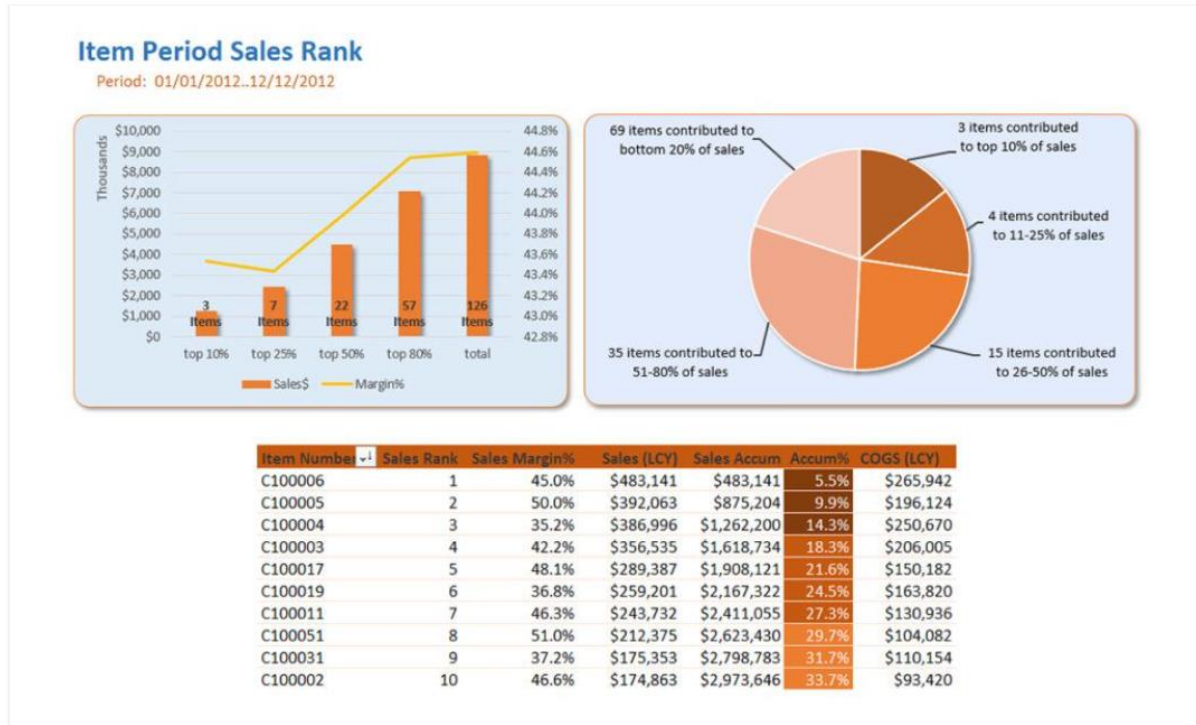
Item Period Sales Rank

Period: 01/01/2012..12/12/2012

Thousands

$10,000
$9,000
$8,000
$7,000
$6,000
$5,000
$4,000
$3,000
$2,000
$1,000
$0

44.8%
44.6%
44.4%
44.2%
44.0%
43.8%
43.6%
43.4%
43.2%
43.0%
42.8%

3 Items
7 Items
22 Items
57 Items
126 Items

top 10%
top 25%
top 50%
top 80%
total

Sales$
Margin%

69 items contributed to bottom 20% of sales

3 items contributed to top 10% of sales

4 items contributed to 11-25% of sales

15 items contributed to 26-50% of sales

35 items contributed to 51-80% of sales

| Item Number | Sales Rank | Sales Margin% | Sales (LCY) | Sales Accum | Accum% | COGS (LCY) |
|---|---|---|---|---|---|---|
| C100006 | 1 | 45.0% | $483,141 | $483,141 | 5.5% | $265,942 |
| C100005 | 2 | 50.0% | $392,063 | $875,204 | 9.9% | $196,124 |
| C100004 | 3 | 35.2% | $386,996 | $1,262,200 | 14.3% | $250,670 |
| C100003 | 4 | 42.2% | $356,535 | $1,618,734 | 18.3% | $206,005 |
| C100017 | 5 | 48.1% | $289,387 | $1,908,121 | 21.6% | $150,182 |
| C100019 | 6 | 36.8% | $259,201 | $2,167,322 | 24.5% | $163,820 |
| C100011 | 7 | 46.3% | $243,732 | $2,411,055 | 27.3% | $130,936 |
| C100051 | 8 | 51.0% | $212,375 | $2,623,430 | 29.7% | $104,082 |
| C100031 | 9 | 37.2% | $175,353 | $2,798,783 | 31.7% | $110,154 |
| C100002 | 10 | 46.6% | $174,863 | $2,973,646 | 33.7% | $93,420 |